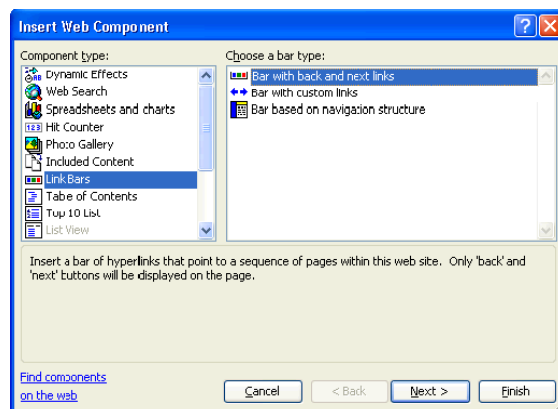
Insert Web Component

Component type:

Dynamic Effects
Web Search
Spreadsheets and charts
Hit Counter
Photo Gallery
Included Content
Link Bars
Table of Contents
Top 10 List
List View

Choose a bar type:

Bar with back and next links
Bar with custom links
Bar based on navigation structure

Insert a bar of hyperlinks that point to a sequence of pages within this web site. Only 'back' and 'next' buttons will be displayed on the page.

Find components on the web

Cancel
< Back
Next >
Finish